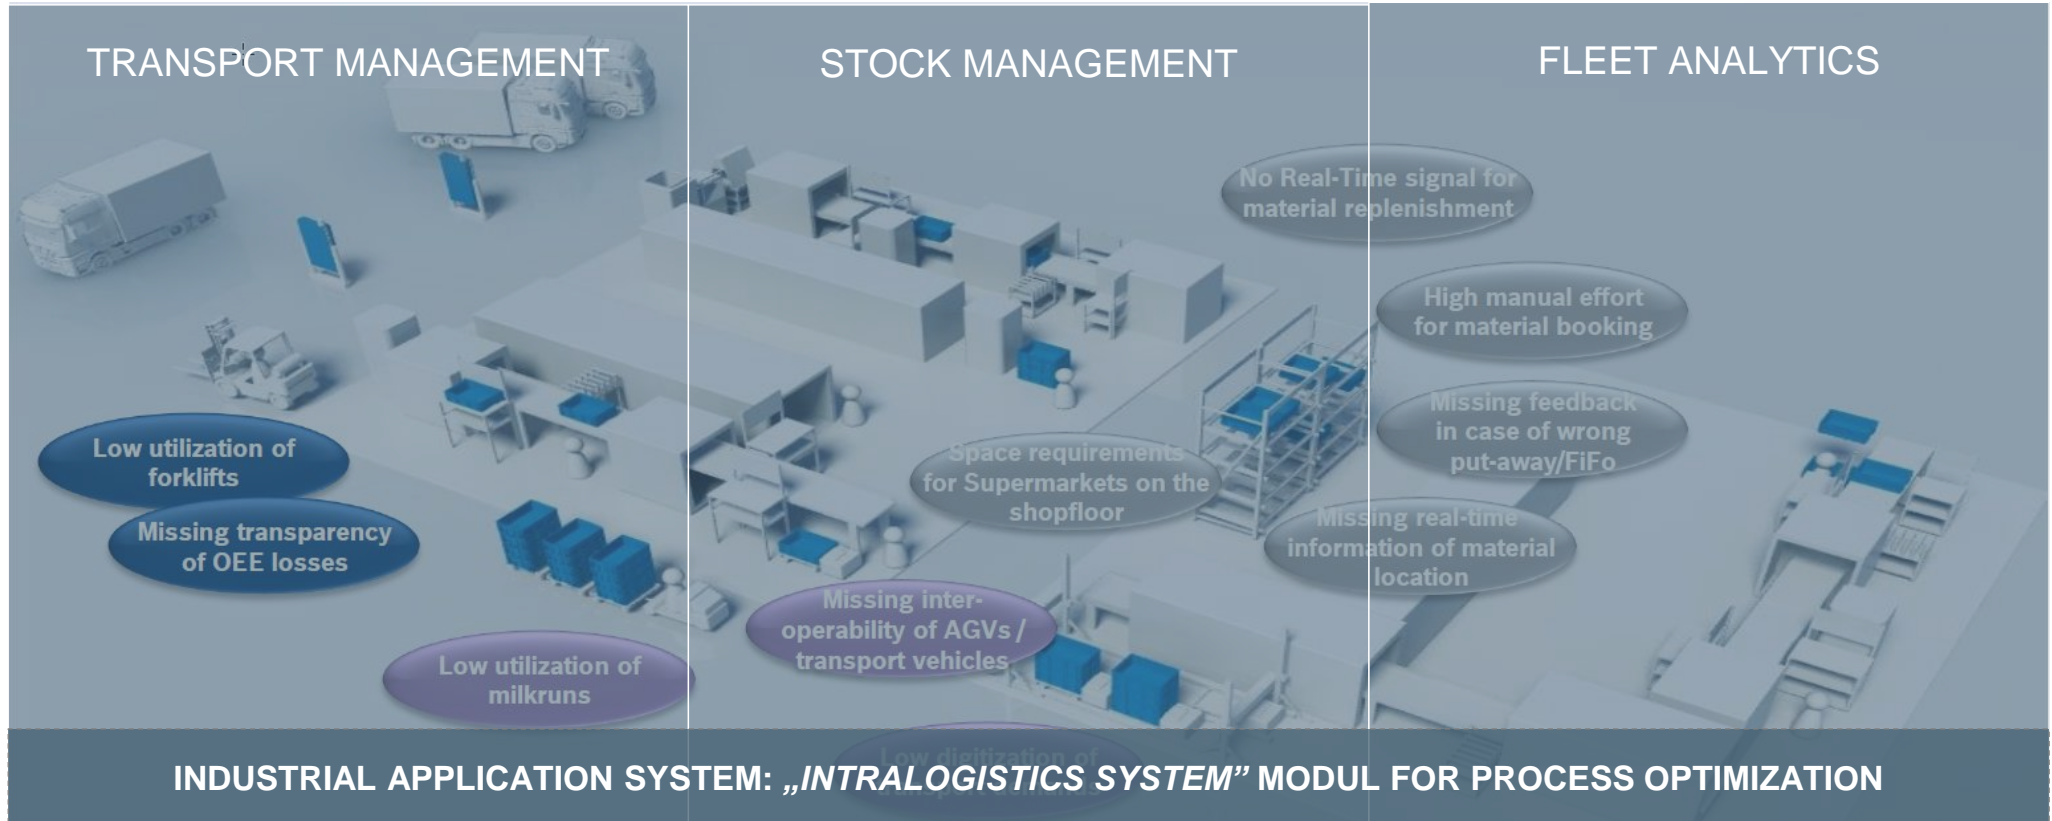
TRANSPORT MANAGEMENT

STOCK MANAGEMENT

FLEET ANALYTICS

No Real-Time signal for material replenishment

High manual effort for material booking

Missing feedback in case of wrong put-away/FiFo

Space requirements for Supermarkets on the shopfloor

Missing real-time information of material location

Low utilization of forklifts

Missing transparency of OEE losses

Missing interoperability of AGVs / transport vehicles

Low utilization of milkruns

Low digitization of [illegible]

INDUSTRIAL APPLICATION SYSTEM: „INTRALOGISTICS SYSTEM" MODUL FOR PROCESS OPTIMIZATION